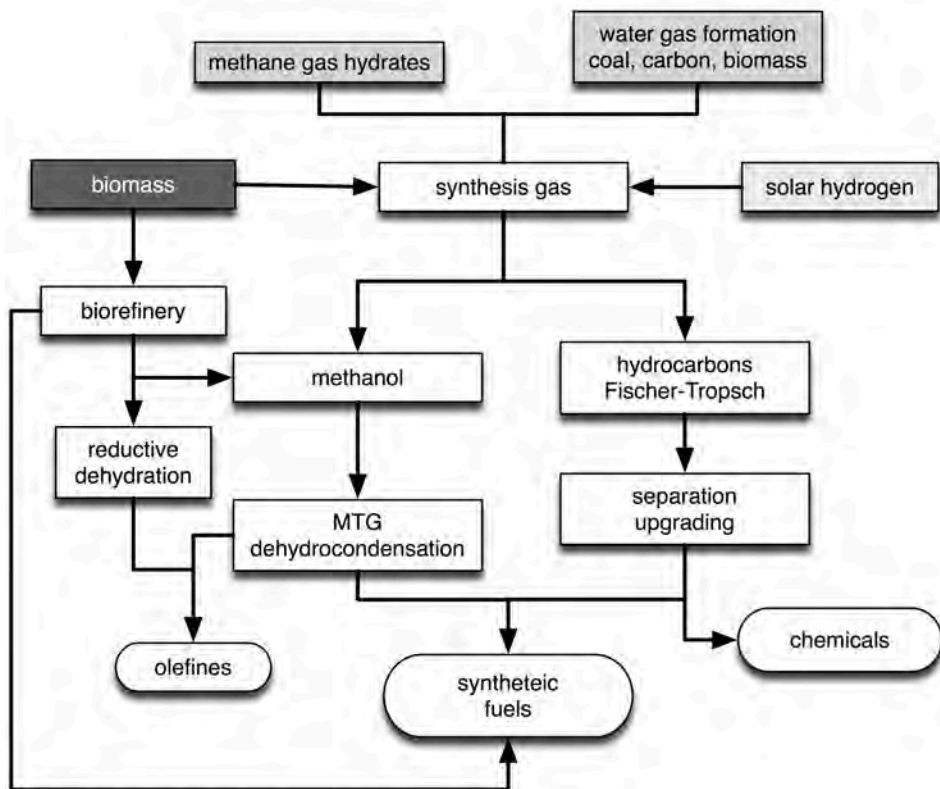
methane gas hydrates

water gas formation
coal, carbon, biomass

biomass

synthesis gas

solar hydrogen

biorefinery

methanol

hydrocarbons
Fischer-Tropsch

reductive
dehydration

MTG
dehydrocondensation

separation
upgrading

olefines

syntheteic
fuels

chemicals